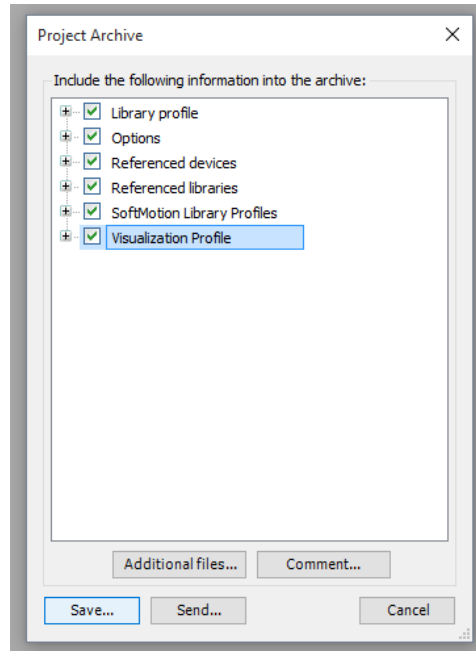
Project Archive

×

Include the following information into the archive:

Library profile
Options
Referenced devices
Referenced libraries
SoftMotion Library Profiles
Visualization Profile

Additional files...
Comment...

Save...
Send...
Cancel